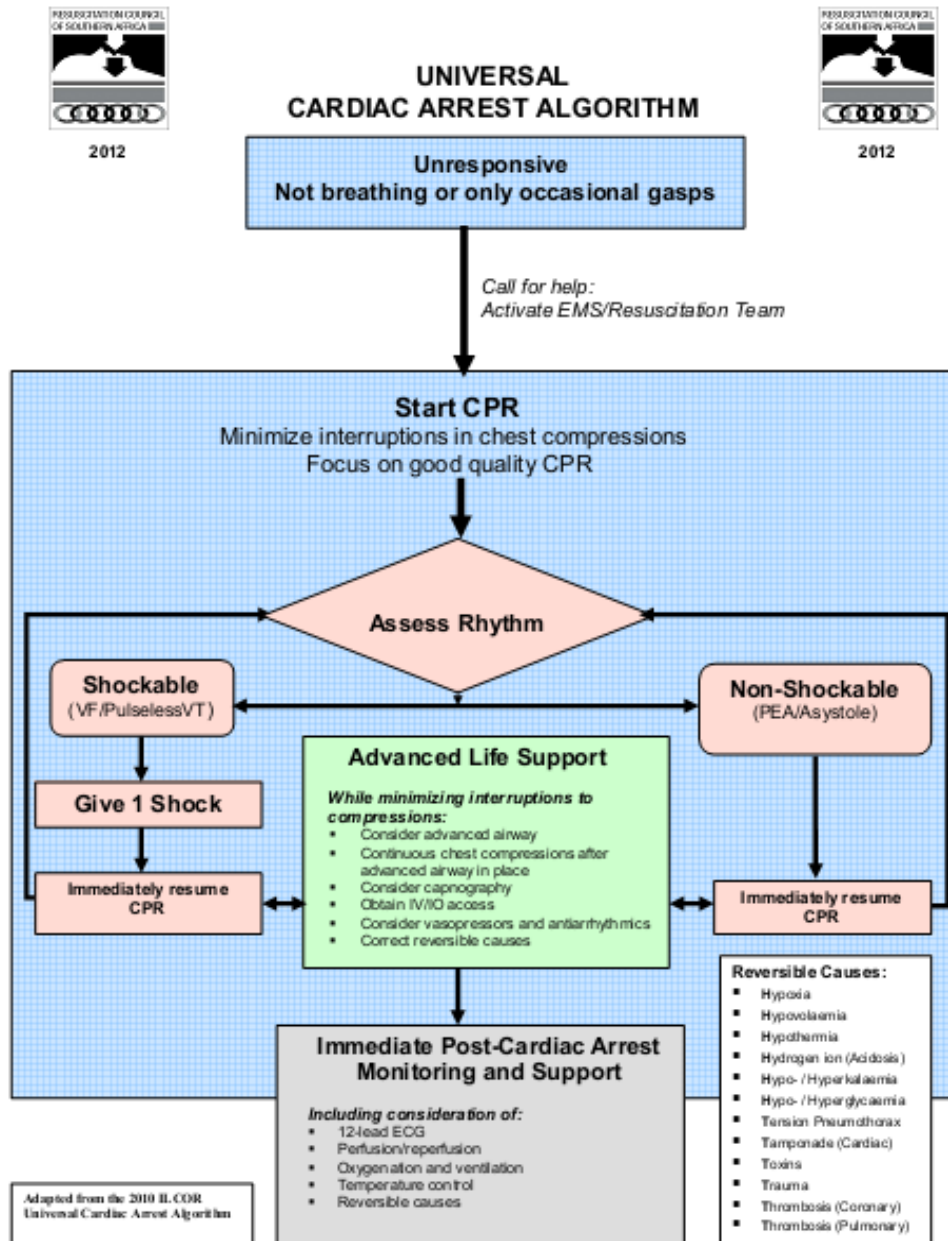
RESUSCITATION COUNCIL OF SOUTHERN AFRICA

2012

UNIVERSAL
CARDIAC ARREST ALGORITHM

RESUSCITATION COUNCIL OF SOUTHERN AFRICA

2012

Unresponsive
Not breathing or only occasional gasps

Call for help:
Activate EMS/Resuscitation Team

Start CPR
Minimize interruptions in chest compressions
Focus on good quality CPR

Assess Rhythm

Shockable
(VF/PulselessVT)

Non-Shockable
(PEA/Asystole)

Give 1 Shock

Immediately resume CPR

Advanced Life Support

While minimizing interruptions to compressions:
- Consider advanced airway
- Continuous chest compressions after advanced airway in place
- Consider capnography
- Obtain IV/IO access
- Consider vasopressors and antiarrhythmics
- Correct reversible causes

Immediately resume CPR

Reversible Causes:
- Hypoxia
- Hypovolaemia
- Hypothermia
- Hydrogen ion (Acidosis)
- Hypo- / Hyperkalaemia
- Hypo- / Hyperglycaemia
- Tension Pneumothorax
- Tamponade (Cardiac)
- Toxins
- Trauma
- Thrombosis (Coronary)
- Thrombosis (Pulmonary)

Immediate Post-Cardiac Arrest Monitoring and Support

Including consideration of:
- 12-lead ECG
- Perfusion/reperfusion
- Oxygenation and ventilation
- Temperature control
- Reversible causes

Adapted from the 2010 ILCOR Universal Cardiac Arrest Algorithm